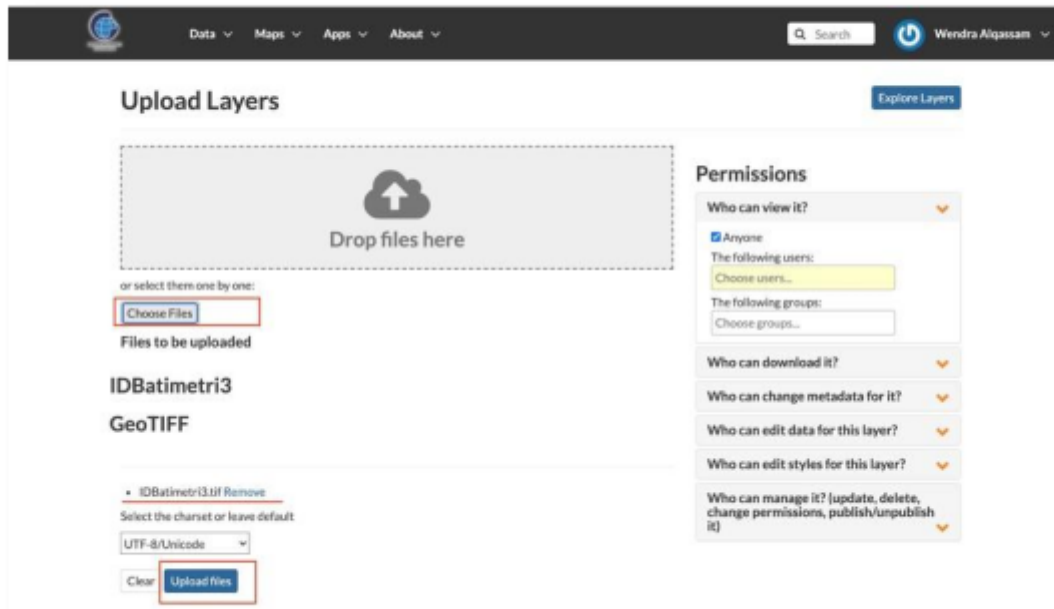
Data ⌄ Maps ⌄ Apps ⌄ About ⌄

Search

Wendra Alqassam ⌄

Upload Layers

Explore Layers

Drop files here

or select them one by one:

Choose Files

Files to be uploaded

IDBatimetri3

GeoTIFF

• IDBatimetri3.tif Remove

Select the charset or leave default

UTF-8/Unicode

Clear Upload files

Permissions

Who can view it?

Anyone

The following users:

Choose users...

The following groups:

Choose groups...

Who can download it?

Who can change metadata for it?

Who can edit data for this layer?

Who can edit styles for this layer?

Who can manage it? (update, delete, change permissions, publish/unpublish it)